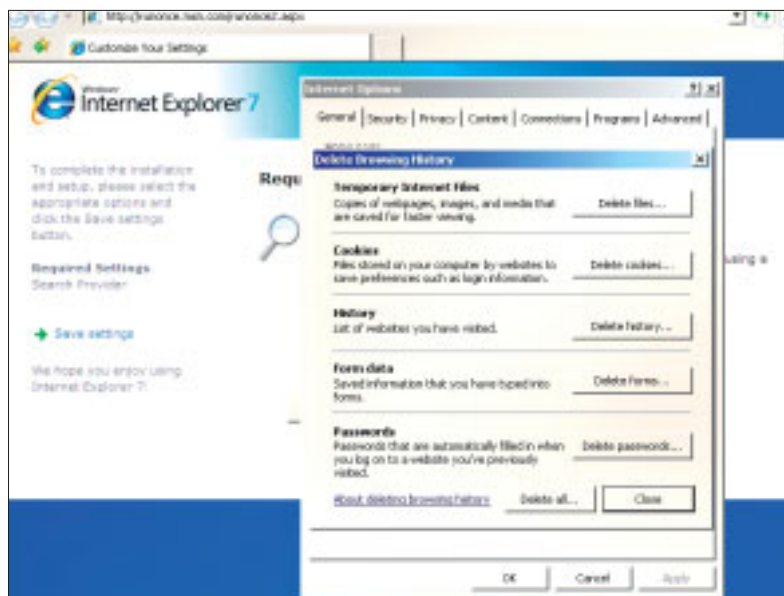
http://runonce.msn.com/runonce2.aspx

Customize Your Settings

Windows Internet Explorer 7

To complete the installation and setup, please select the appropriate options and click the Save settings button.

Required Settings
Search Provider

Save settings

We hope you enjoy using Internet Explorer 7!

Requ

using a

Internet Options

General | Security | Privacy | Content | Connections | Programs | Advanced

Delete Browsing History

Temporary Internet Files
Copies of webpages, images, and media that are saved for faster viewing.
Delete files...

Cookies
Files stored on your computer by websites to save preferences such as login information.
Delete cookies...

History
List of websites you have visited.
Delete history...

Form data
Saved information that you have typed into forms.
Delete forms...

Passwords
Passwords that are automatically filled in when you log on to a website you've previously visited.
Delete passwords...

About deleting browsing history
Delete all...
Close

OK
Cancel
Apply